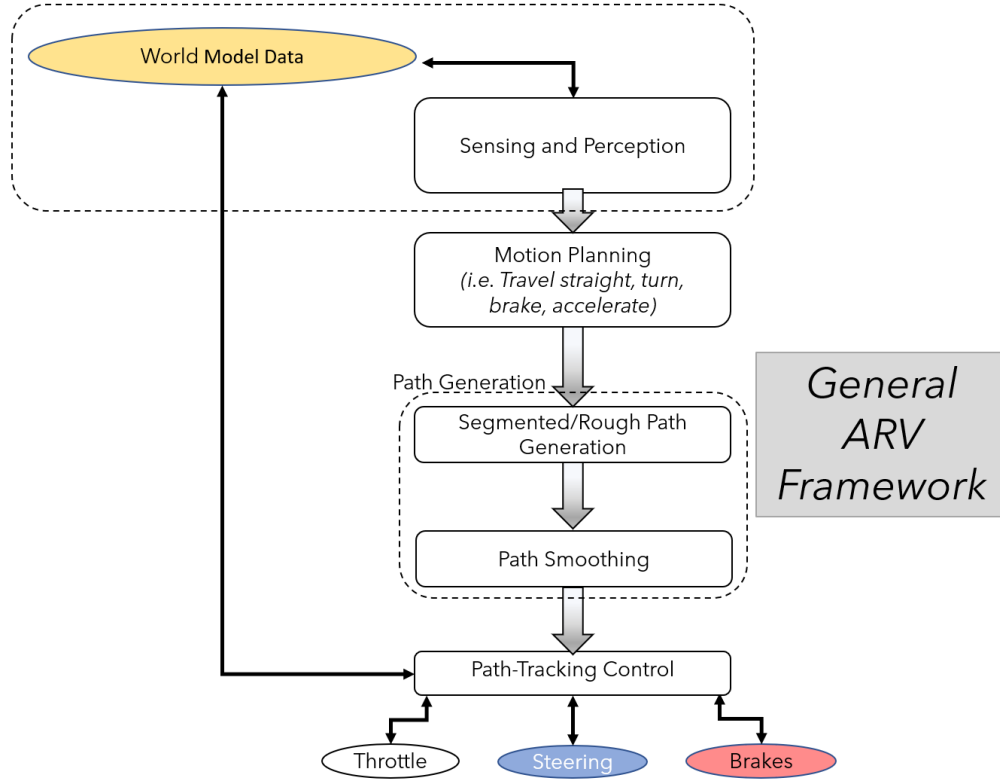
World Model Data

Sensing and Perception

Motion Planning
(i.e. Travel straight, turn, brake, accelerate)

Path Generation

Segmented/Rough Path Generation

Path Smoothing

General ARV Framework

Path-Tracking Control

Throttle

Steering

Brakes